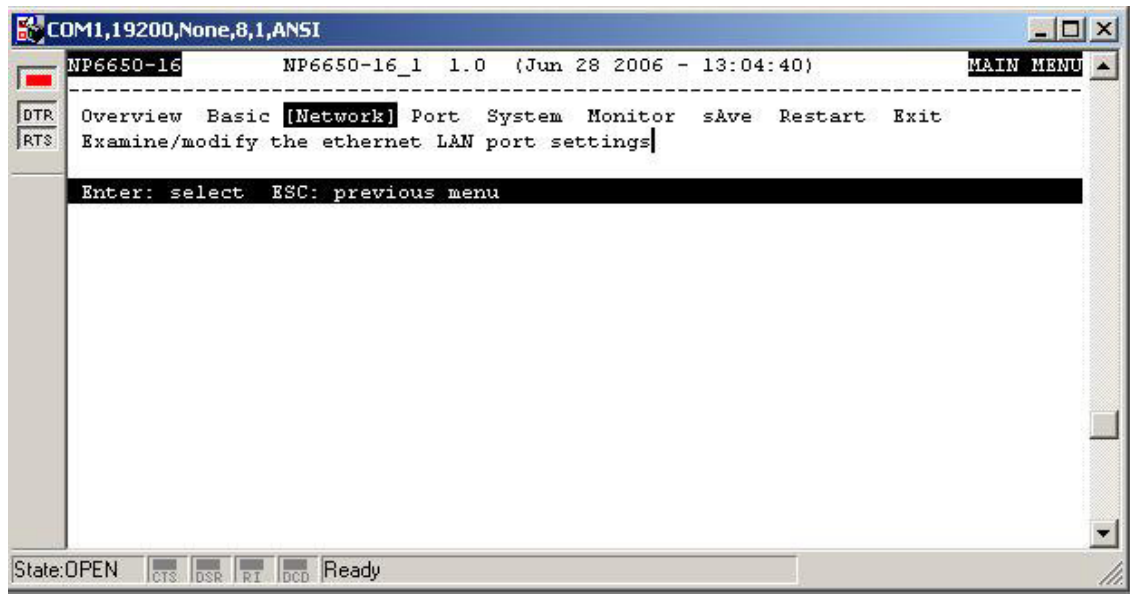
COM1,19200,None,8,1,ANSI

DTR
RTS

NP6650-16 NP6650-16_1 1.0 (Jun 28 2006 - 13:04:40) MAIN MENU
--------------------------------------------------------------------------------

Overview Basic [Network] Port System Monitor sAve Restart Exit
Examine/modify the ethernet LAN port settings

Enter: select ESC: previous menu

State:OPEN CTS DSR RI DCD Ready